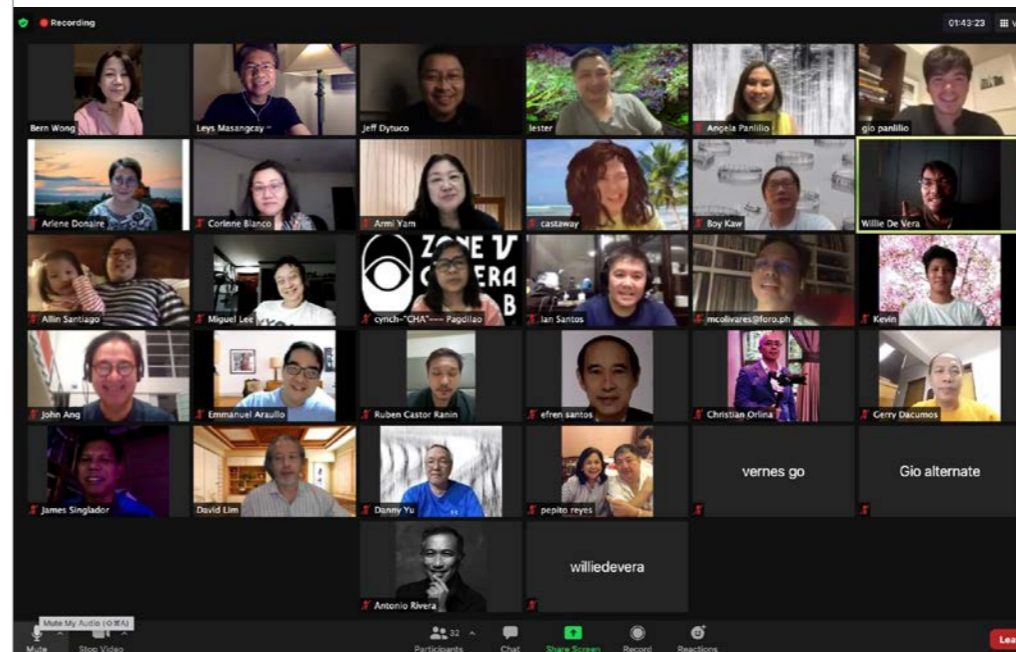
Recording

01:43:23

Bern Wong
Leys Masangcay
Jeff Dytuco
lester
Angela Panlilio
gio panlilio

Arlene Donaire
Corinne Blanco
Armi Yam
castaway
Boy Kaw
Willie De Vera

Allin Santiago
Miguel Lee
ZONE V CAMERA CLUB
cynch-"CHA"---- Pagdilao
Ian Santos
mcolivares@foro.ph
Kevin

John Ang
Emmanuel Araullo
Ruben Castor Ranin
efren santos
Christian Orlina
Gerry Dacumos

James Singlador
David Lim
Danny Yu
pepito reyes
vernes go
Gio alternate

Antonio Rivera
williedevera

Mute My Audio (⌘A)
Mute
Stop Video
32
Participants
Chat
Share Screen
Record
Reactions
Lea